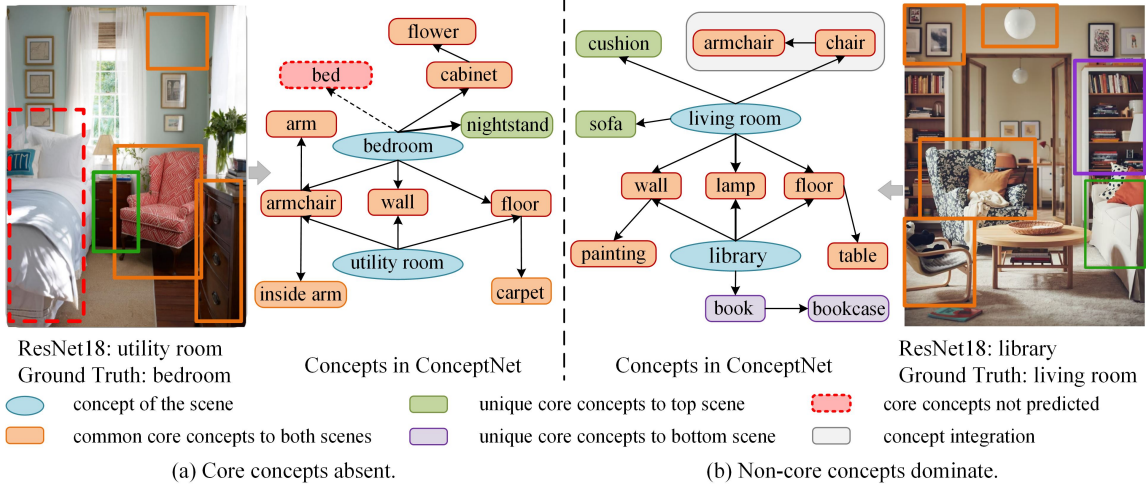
flower
bed
cabinet
arm
nightstand
bedroom
armchair
wall
floor
utility room
inside arm
carpet

ResNet18: utility room
Ground Truth: bedroom

Concepts in ConceptNet

cushion
armchair
chair
sofa
living room
wall
lamp
floor
painting
library
table
book
bookcase

Concepts in ConceptNet

ResNet18: library
Ground Truth: living room

concept of the scene
common core concepts to both scenes
unique core concepts to top scene
unique core concepts to bottom scene
core concepts not predicted
concept integration

(a) Core concepts absent.
(b) Non-core concepts dominate.